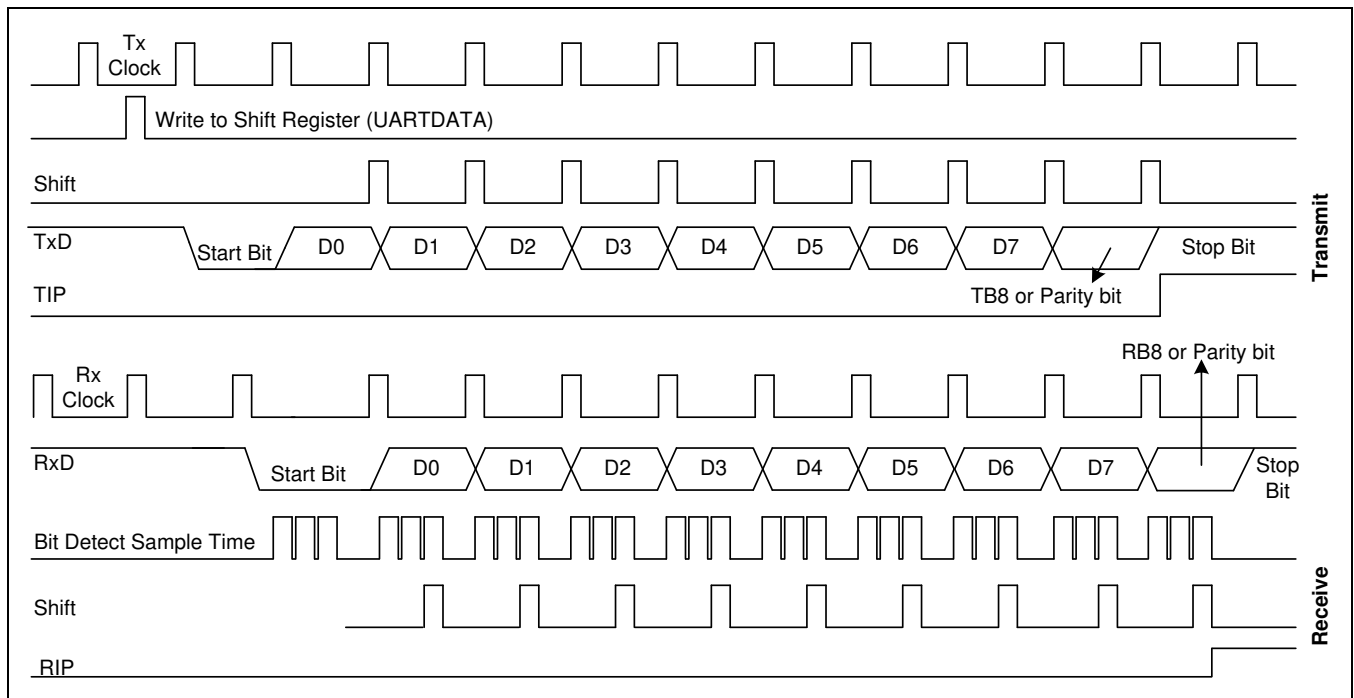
Tx Clock

Write to Shift Register (UARTDATA)

Shift

TxD

Start Bit

D0

D1

D2

D3

D4

D5

D6

D7

Stop Bit

TIP

TB8 or Parity bit

Transmit

RB8 or Parity bit

Rx Clock

RxD

Start Bit

D0

D1

D2

D3

D4

D5

D6

D7

Stop Bit

Bit Detect Sample Time

Shift

RIP

Receive